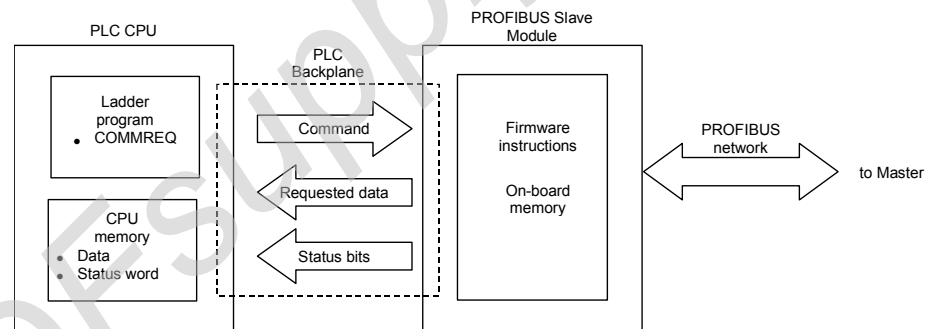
PLC CPU

PLC Backplane

PROFIBUS Slave Module

Ladder program
• COMMREQ

CPU memory
• Data
• Status word

Command

Requested data

Status bits

Firmware instructions

On-board memory

PROFIBUS network

to Master